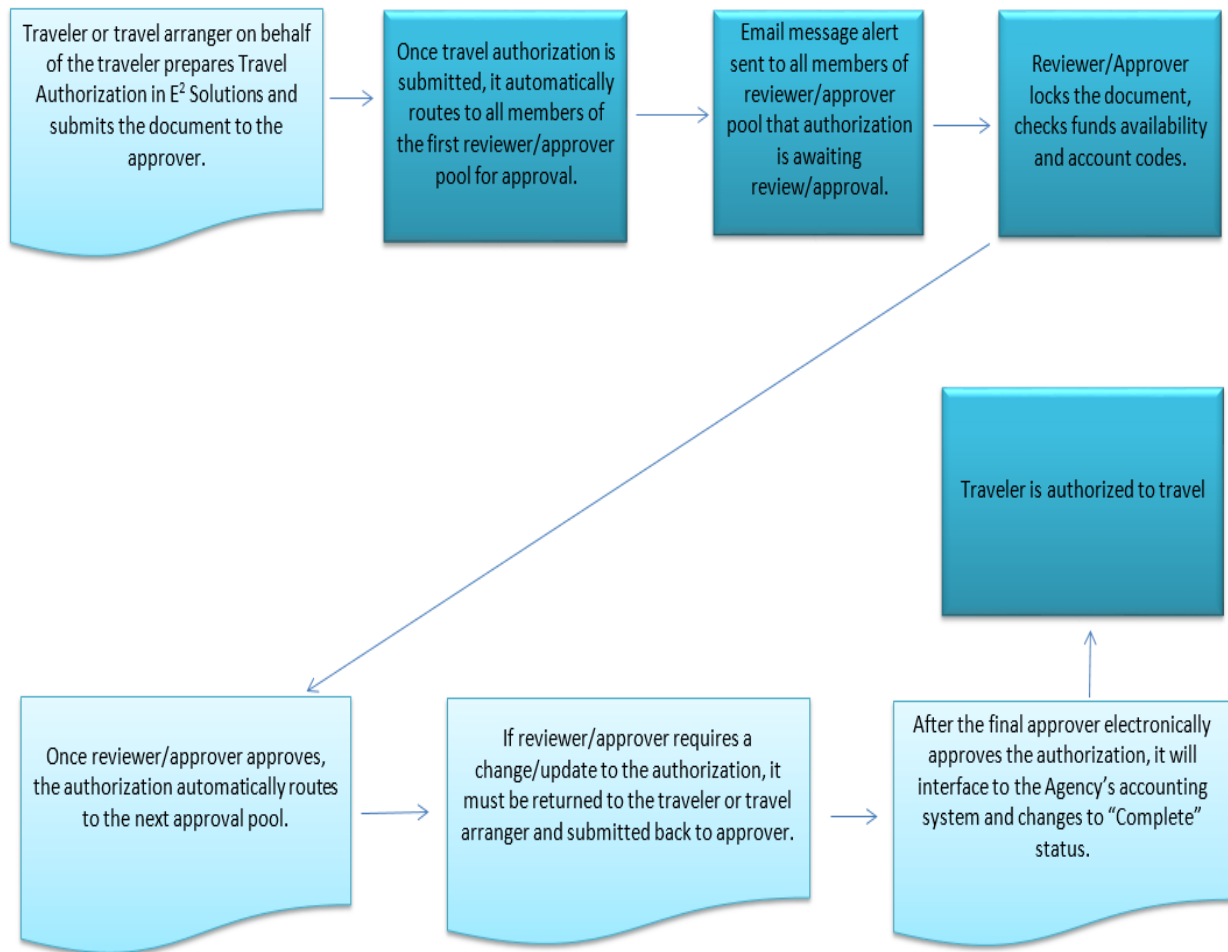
Traveler or travel arranger on behalf of the traveler prepares Travel Authorization in $E^2$ Solutions and submits the document to the approver.

Once travel authorization is submitted, it automatically routes to all members of the first reviewer/approver pool for approval.

Email message alert sent to all members of reviewer/approver pool that authorization is awaiting review/approval.

Reviewer/Approver locks the document, checks funds availability and account codes.

Traveler is authorized to travel

Once reviewer/approver approves, the authorization automatically routes to the next approval pool.

If reviewer/approver requires a change/update to the authorization, it must be returned to the traveler or travel arranger and submitted back to approver.

After the final approver electronically approves the authorization, it will interface to the Agency's accounting system and changes to "Complete" status.